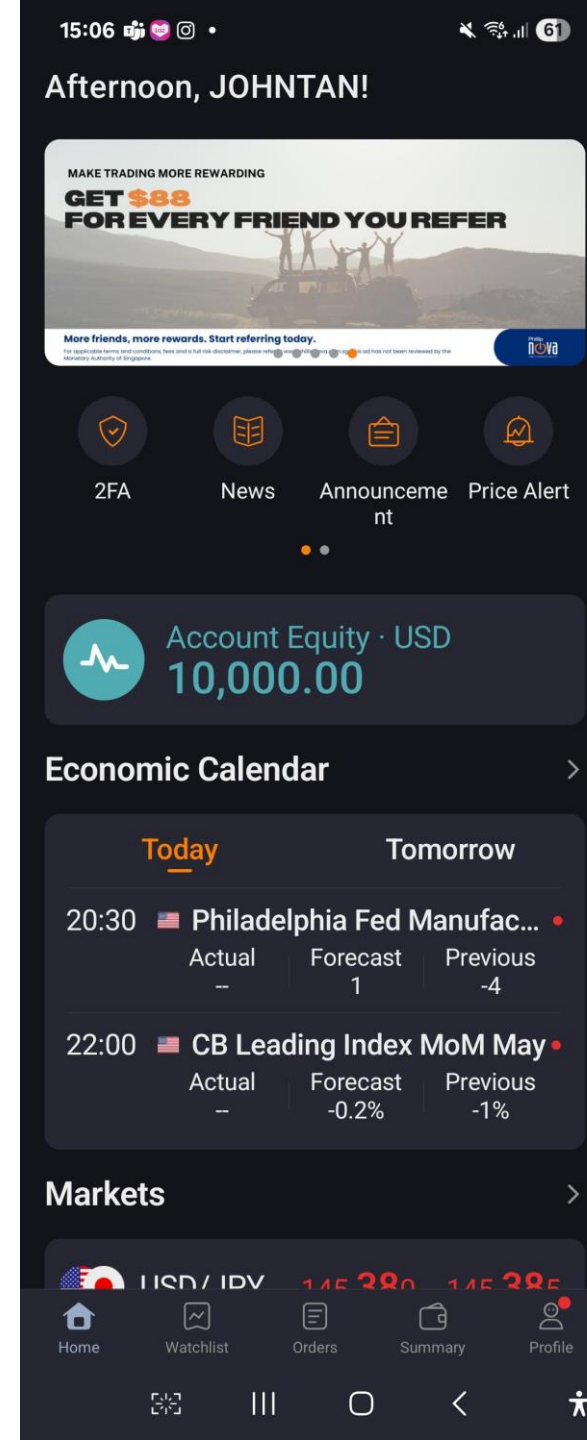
15:06 • 61

Afternoon, JOHNTAN!

MAKE TRADING MORE REWARDING
GET $88
FOR EVERY FRIEND YOU REFER

More friends, more rewards. Start referring today.
For applicable terms and conditions, fees and a full risk disclaimer, please refer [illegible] This ad has not been reviewed by the Monetary Authority of Singapore.

Phillip nova

2FA
News
Announcement
Price Alert

Account Equity · USD
10,000.00

Economic Calendar

Today
Tomorrow

20:30 Philadelphia Fed Manufac...
Actual --
Forecast 1
Previous -4

22:00 CB Leading Index MoM May
Actual --
Forecast -0.2%
Previous -1%

Markets

USD/JPY 145.380 145.385

Home
Watchlist
Orders
Summary
Profile